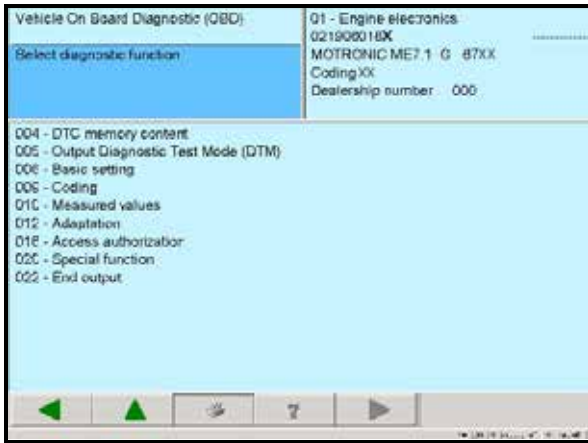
Vehicle On Board Diagnostic (OBD)

Select diagnostic function

01 - Engine electronics
021906018X
MOTRONIC ME7.1 G 87XX
Coding XX
Dealership number 000

004 - DTC memory content
005 - Output Diagnostic Test Mode (DTM)
006 - Basic setting
006 - Coding
010 - Measured values
012 - Adaptation
016 - Access authorization
020 - Special function
022 - End output

?

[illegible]